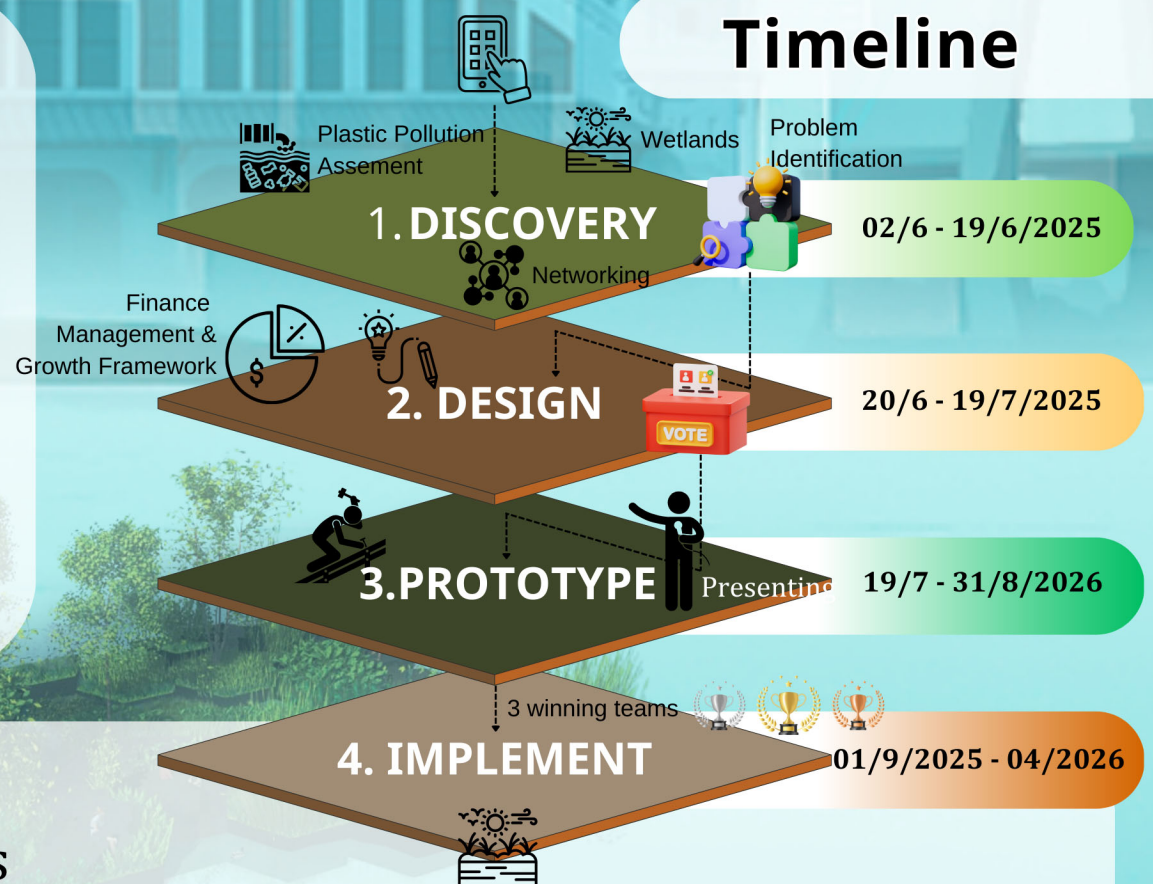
Timeline

Plastic Pollution Assement

Wetlands

Problem Identification

1. DISCOVERY

02/6 - 19/6/2025

Networking

Finance Management & Growth Framework

2. DESIGN

VOTE

20/6 - 19/7/2025

3.PROTOTYPE

Presentin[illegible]

19/7 - 31/8/2026

3 winning teams

4. IMPLEMENT

01/9/2025 - 04/2026